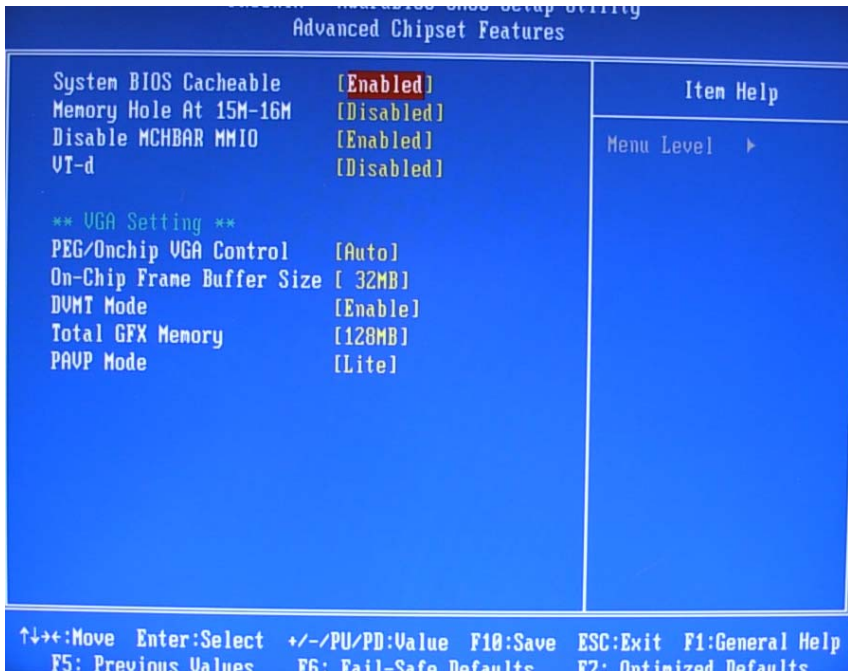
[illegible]
Advanced Chipset Features

System BIOS Cacheable [Enabled]
Memory Hole At 15M-16M [Disabled]
Disable MCHBAR MMIO [Enabled]
VT-d [Disabled]

** VGA Setting **
PEG/Onchip VGA Control [Auto]
On-Chip Frame Buffer Size [ 32MB]
DVMT Mode [Enable]
Total GFX Memory [128MB]
PAVP Mode [Lite]

Item Help

Menu Level ▶

↑↓→←:Move Enter:Select +/-/PU/PD:Value F10:Save ESC:Exit F1:General Help
F5: Previous Values F6: Fail-Safe Defaults F7: Optimized Defaults